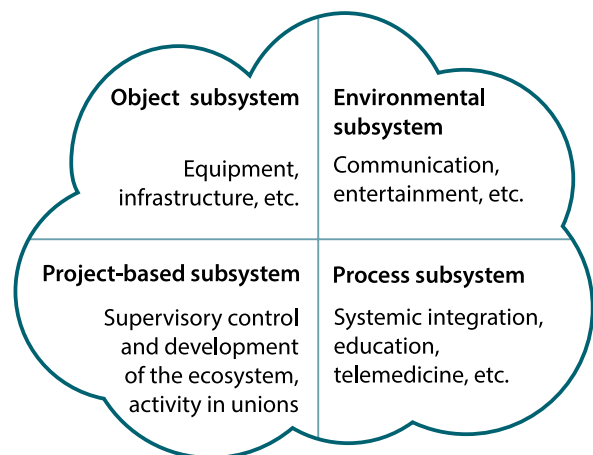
Object subsystem

Equipment, infrastructure, etc.

Environmental subsystem

Communication, entertainment, etc.

Project-based subsystem

Supervisory control and development of the ecosystem, activity in unions

Process subsystem

Systemic integration, education, telemedicine, etc.